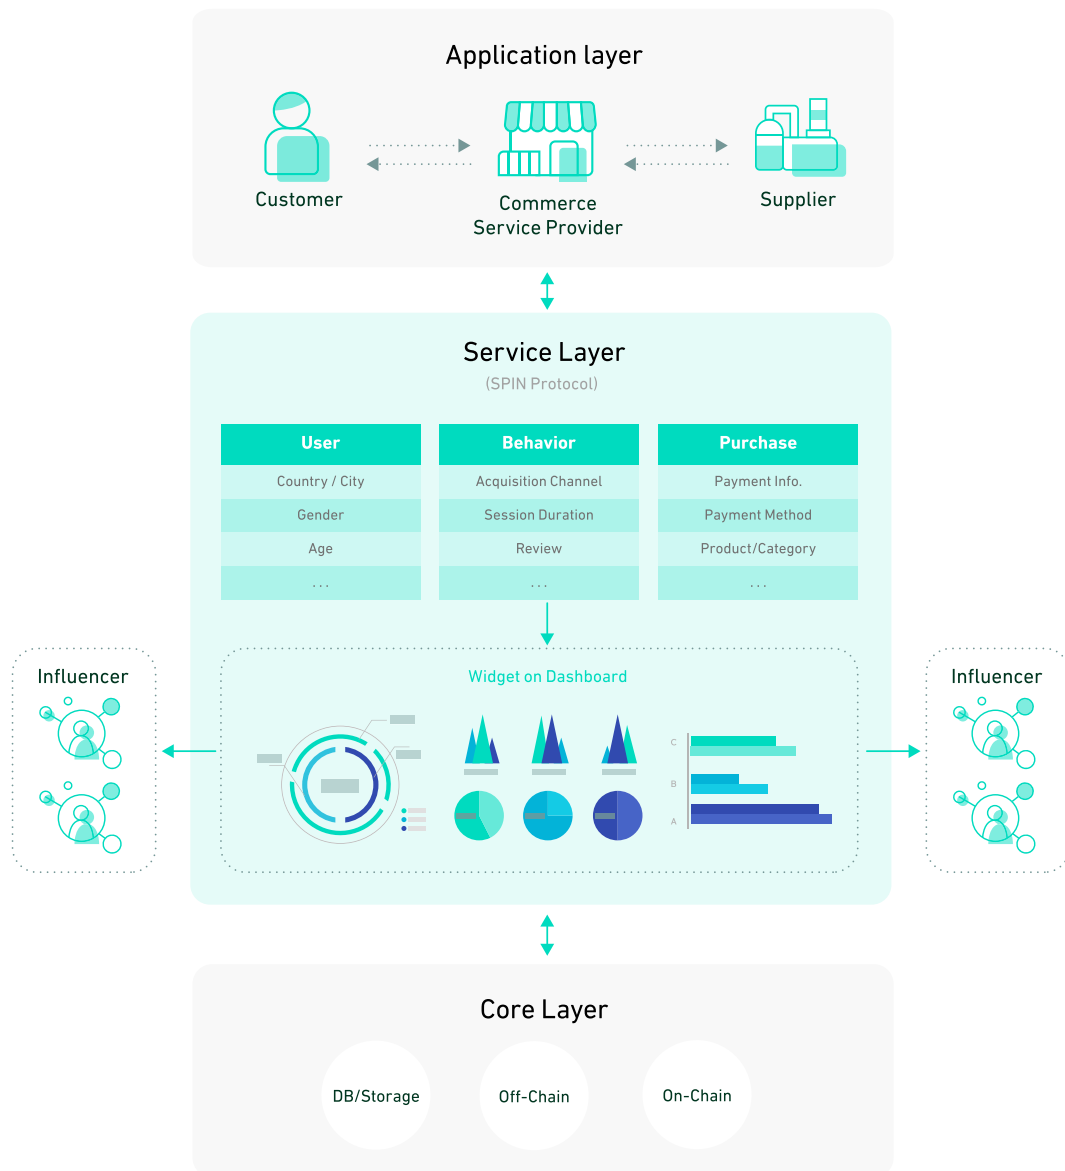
Application layer

Customer

Commerce Service Provider

Supplier

Service Layer

(SPIN Protocol)

| User | Behavior | Purchase |
|---|---|---|
| Country / City | Acquisition Channel | Payment Info. |
| Gender | Session Duration | Payment Method |
| Age | Review | Product/Category |
| ... | ... | ... |

Influencer

Widget on Dashboard

C

B

A

Influencer

Core Layer

DB/Storage

Off-Chain

On-Chain